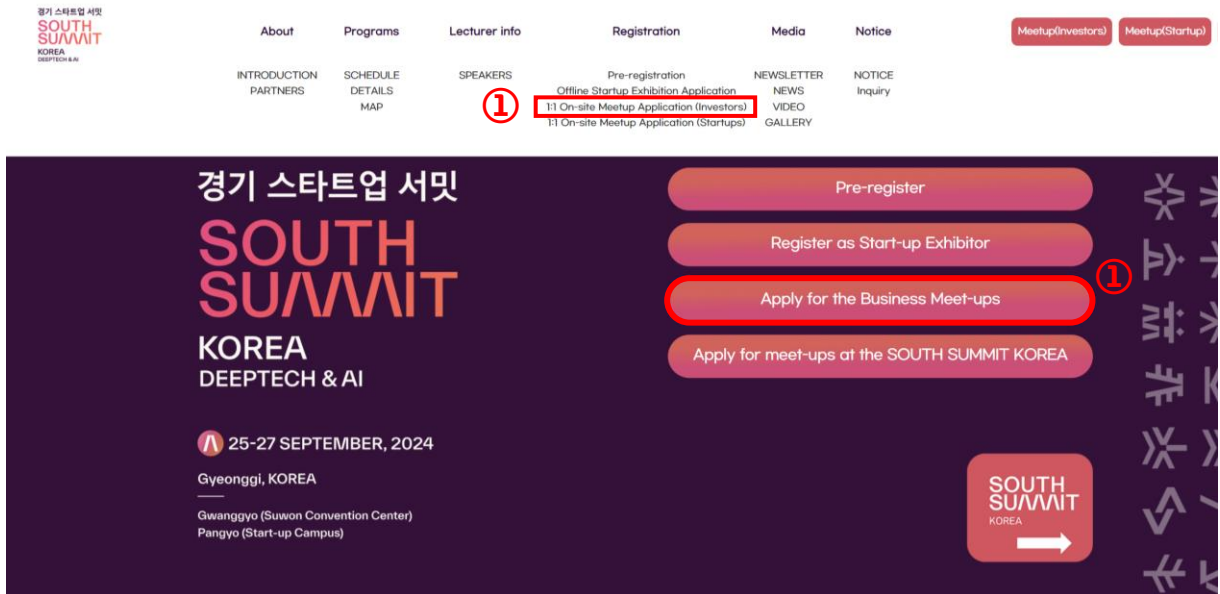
경기 스타트업 서밋
SOUTH
SUMMIT
KOREA
DEEPTECH & AI

About
Programs
Lecturer info
Registration
Media
Notice

Meetup(Investors)
Meetup(Startup)

INTRODUCTION
PARTNERS

SCHEDULE
DETAILS
MAP

SPEAKERS

①

Pre-registration
Offline Startup Exhibition Application
1:1 On-site Meetup Application (Investors)
1:1 On-site Meetup Application (Startups)

NEWSLETTER
NEWS
VIDEO
GALLERY

NOTICE
Inquiry

경기 스타트업 서밋
SOUTH
SUMMIT
KOREA
DEEPTECH & AI

25-27 SEPTEMBER, 2024
Gyeonggi, KOREA

Gwanggyo (Suwon Convention Center)
Pangyo (Start-up Campus)

Pre-register
Register as Start-up Exhibitor
①
Apply for the Business Meet-ups
Apply for meet-ups at the SOUTH SUMMIT KOREA

SOUTH
SUMMIT
KOREA